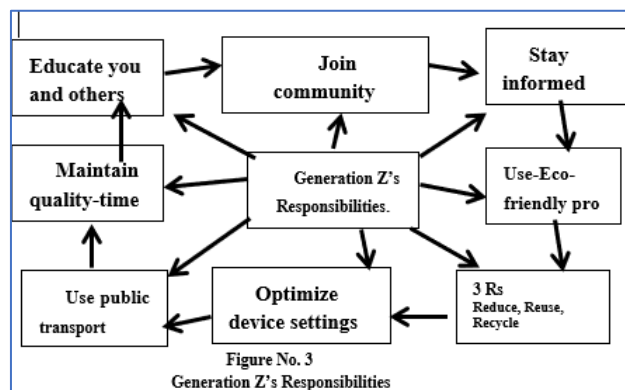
Educate you and others

Join community

Stay informed

Maintain quality-time

Generation Z's Responsibilities.

Use-Eco-friendly pro

Use public transport

Optimize device settings

3 Rs
Reduce, Reuse, Recycle

Figure No. 3
Generation Z's Responsibilities